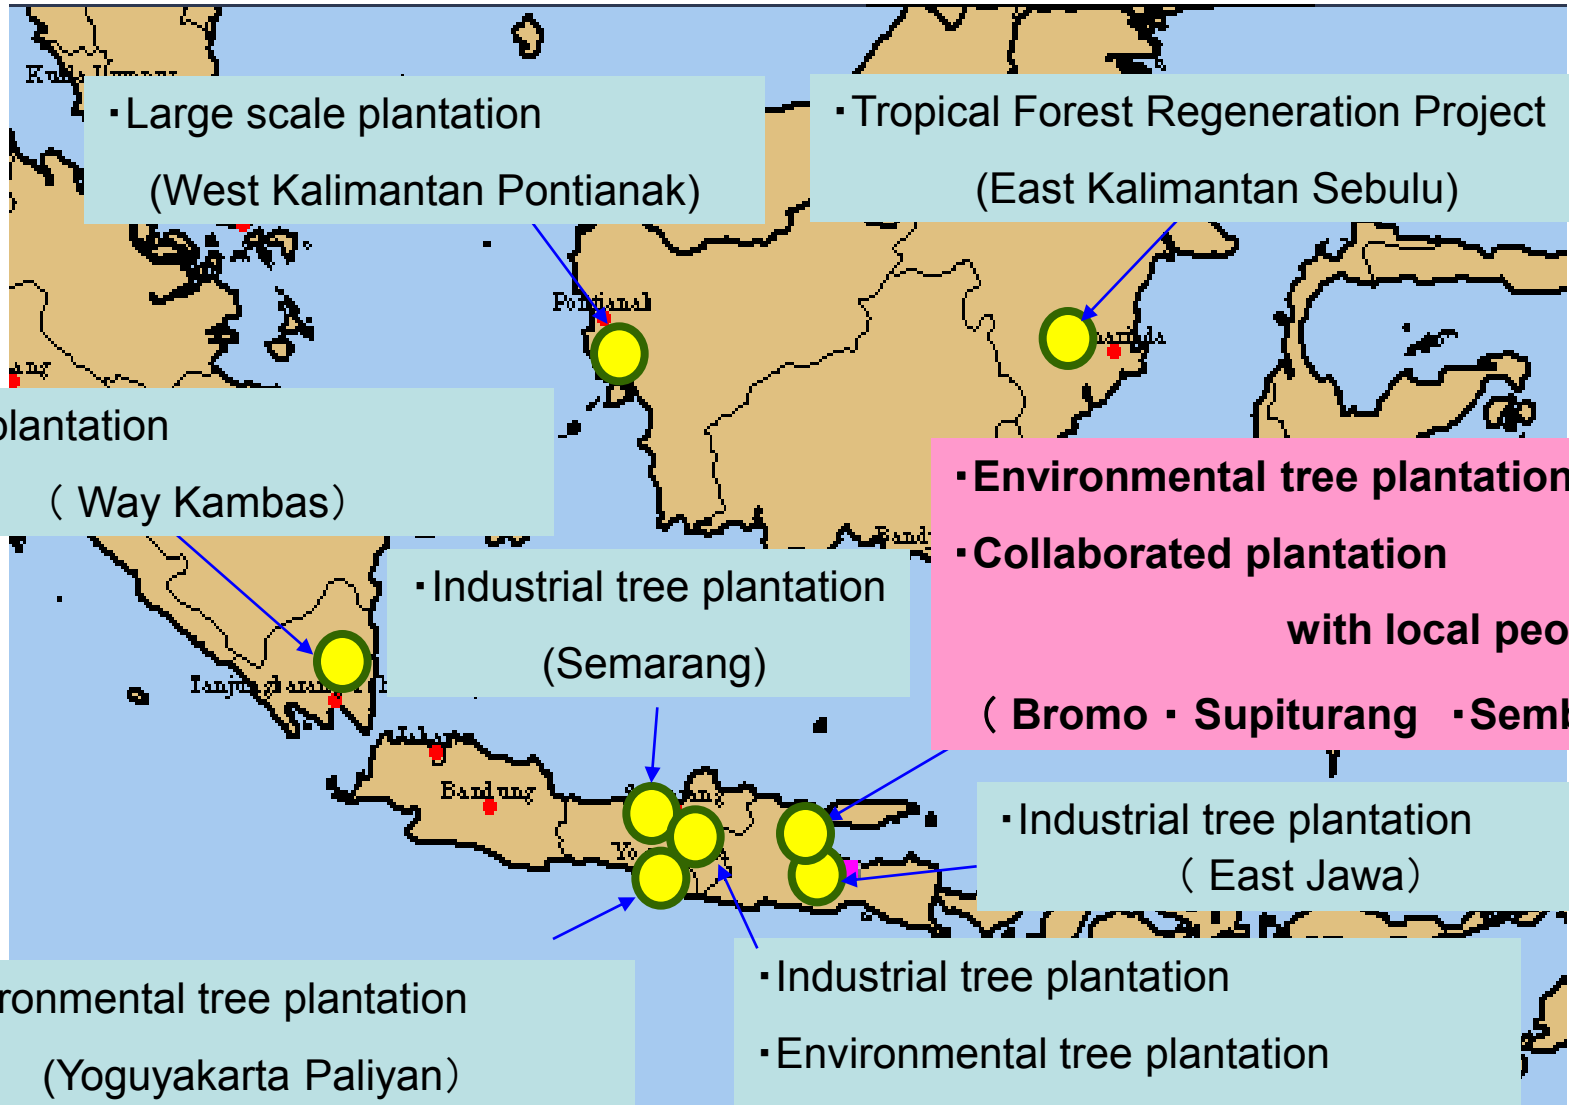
Kuala Lumpur

・Large scale plantation
(West Kalimantan Pontianak)

・Tropical Forest Regeneration Project
(East Kalimantan Sebulu)

Pontianak

Samarinda

plantation
（Way Kambas）

・Environmental tree plantation
・Collaborated plantation
with local peo
（Bromo・Supiturang ・Semb

Banjarmasin

・Industrial tree plantation
(Semarang)

Tanjungkarang

Jakarta

Bandung

Semarang

Yo

・Industrial tree plantation
（East Jawa）

ronmental tree plantation
(Yoguyakarta Paliyan)

・Industrial tree plantation
・Environmental tree plantation